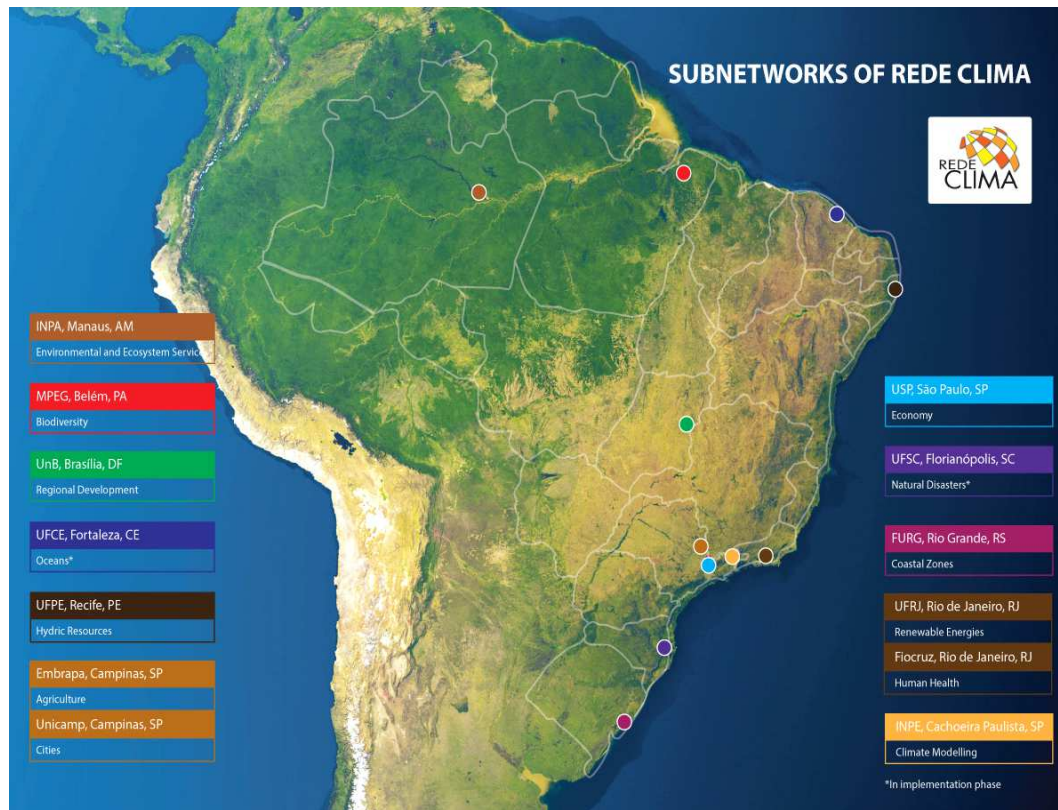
SUBNETWORKS OF REDE CLIMA

REDE CLIMA

INPA, Manaus, AM
Environmental and Ecosystem Servic

MPEG, Belém, PA
Biodiversity

UnB, Brasília, DF
Regional Development

UFCE, Fortaleza, CE
Oceans*

UFPE, Recife, PE
Hydric Resources

Embrapa, Campinas, SP
Agriculture

Unicamp, Campinas, SP
Cities

USP, São Paulo, SP
Economy

UFSC, Florianópolis, SC
Natural Disasters*

FURG, Rio Grande, RS
Coastal Zones

UFRJ, Rio de Janeiro, RJ
Renewable Energies

Fiocruz, Rio de Janeiro, RJ
Human Health

INPE, Cachoeira Paulista, SP
Climate Modelling

*In implementation phase